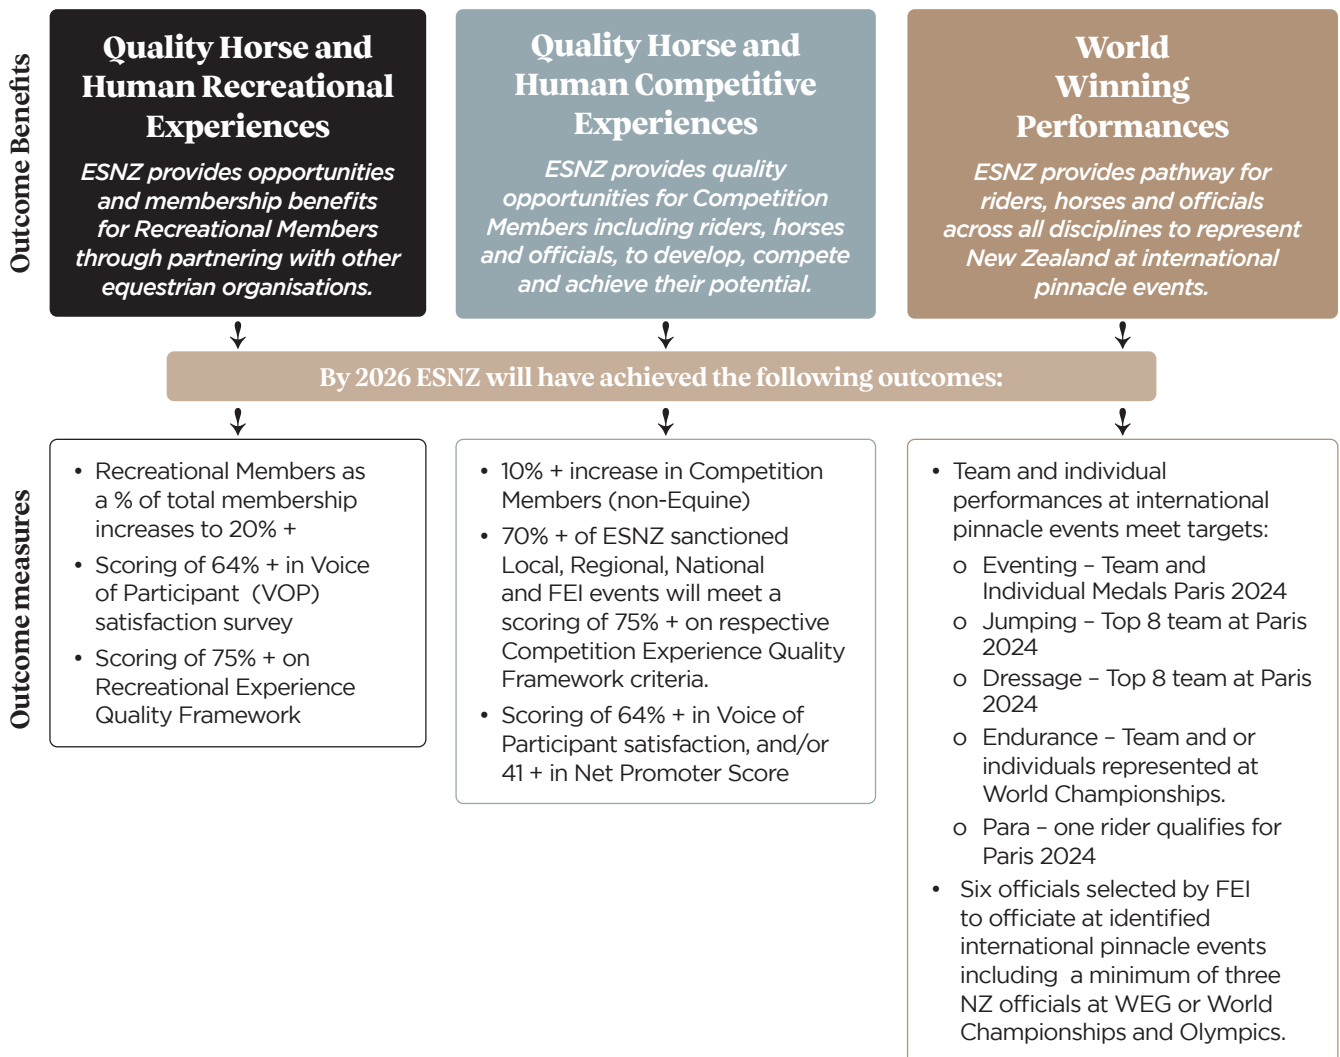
Outcome Benefits

Quality Horse and Human Recreational Experiences

ESNZ provides opportunities and membership benefits for Recreational Members through partnering with other equestrian organisations.

Quality Horse and Human Competitive Experiences

ESNZ provides quality opportunities for Competition Members including riders, horses and officials, to develop, compete and achieve their potential.

World Winning Performances

ESNZ provides pathway for riders, horses and officials across all disciplines to represent New Zealand at international pinnacle events.

By 2026 ESNZ will have achieved the following outcomes:

Outcome measures

• Recreational Members as a % of total membership increases to 20% +
• Scoring of 64% + in Voice of Participant (VOP) satisfaction survey
• Scoring of 75% + on Recreational Experience Quality Framework

• 10% + increase in Competition Members (non-Equine)
• 70% + of ESNZ sanctioned Local, Regional, National and FEI events will meet a scoring of 75% + on respective Competition Experience Quality Framework criteria.
• Scoring of 64% + in Voice of Participant satisfaction, and/or 41 + in Net Promoter Score

• Team and individual performances at international pinnacle events meet targets:
o Eventing – Team and Individual Medals Paris 2024
o Jumping – Top 8 team at Paris 2024
o Dressage – Top 8 team at Paris 2024
o Endurance – Team and or individuals represented at World Championships.
o Para – one rider qualifies for Paris 2024
• Six officials selected by FEI to officiate at identified international pinnacle events including a minimum of three NZ officials at WEG or World Championships and Olympics.